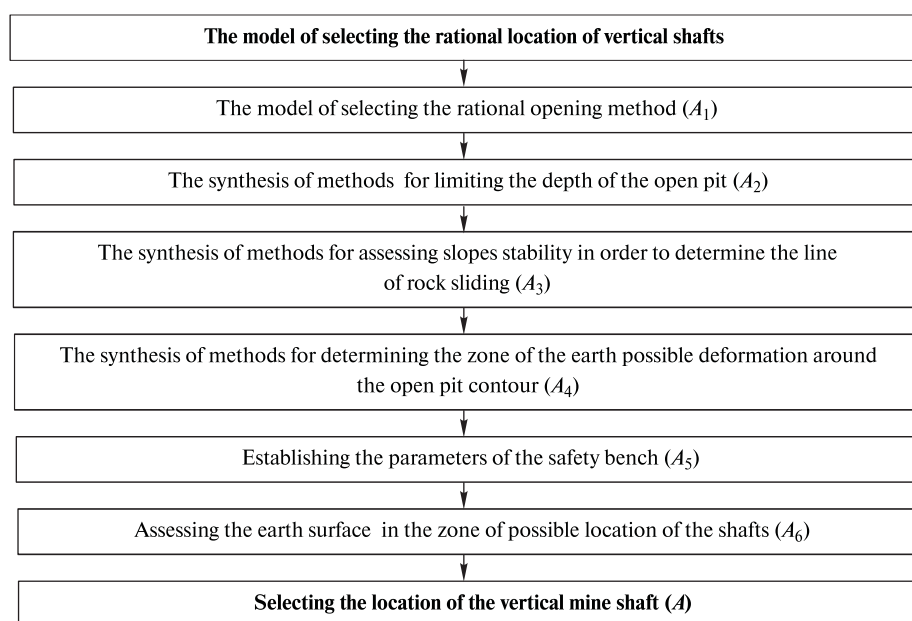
The model of selecting the rational location of vertical shafts

The model of selecting the rational opening method ($A_1$)

The synthesis of methods for limiting the depth of the open pit ($A_2$)

The synthesis of methods for assessing slopes stability in order to determine the line of rock sliding ($A_3$)

The synthesis of methods for determining the zone of the earth possible deformation around the open pit contour ($A_4$)

Establishing the parameters of the safety bench ($A_5$)

Assessing the earth surface in the zone of possible location of the shafts ($A_6$)

Selecting the location of the vertical mine shaft ($A$)